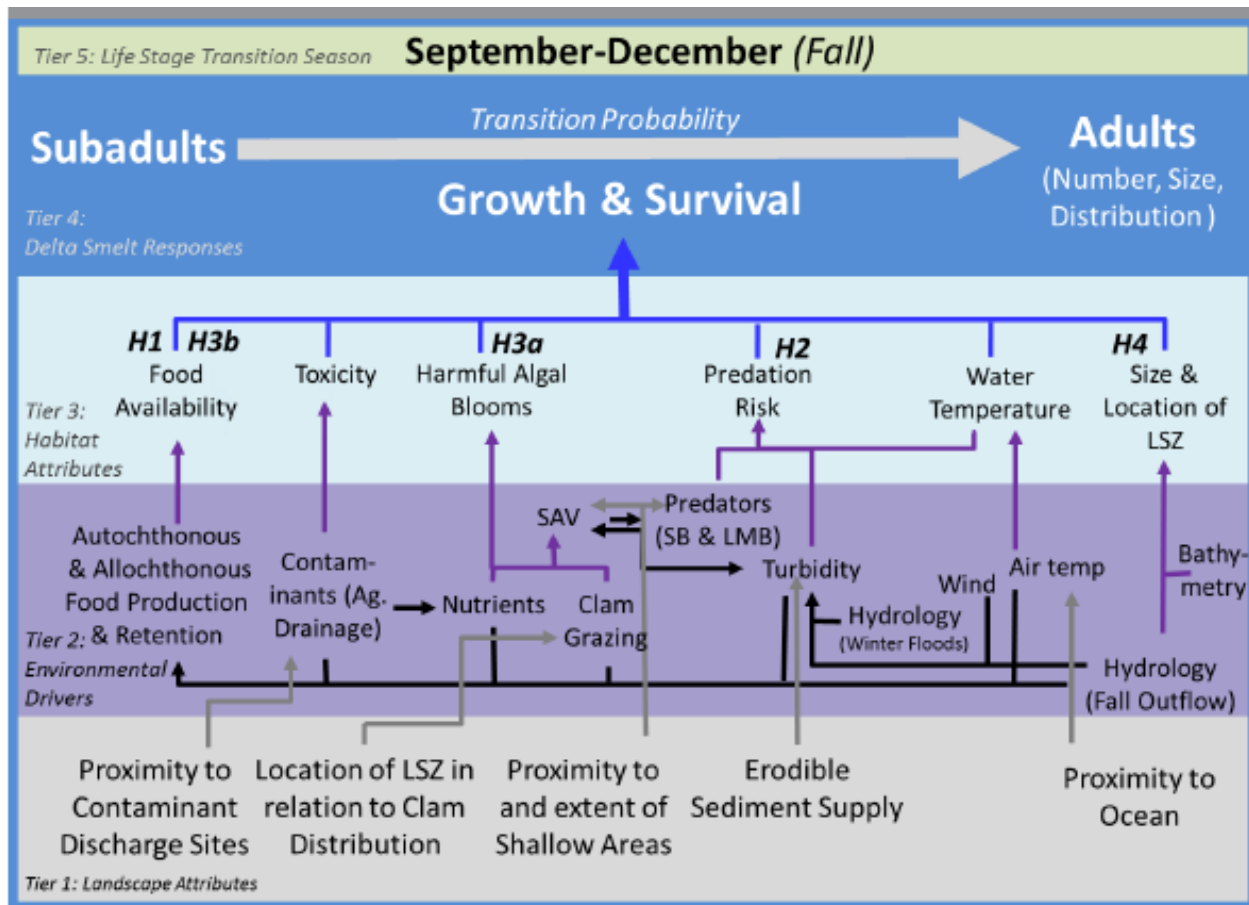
Tier 5: Life Stage Transition Season
September-December (Fall)

Subadults
Transition Probability
Adults
(Number, Size, Distribution )
Growth & Survival
Tier 4: Delta Smelt Responses

H1 H3b
Food Availability
Toxicity
H3a
Harmful Algal Blooms
H2
Predation Risk
Water Temperature
H4
Size & Location of LSZ
Tier 3: Habitat Attributes

SAV
Predators (SB & LMB)
Autochthonous & Allochthonous Food Production & Retention
Contaminants (Ag. Drainage)
Nutrients
Clam Grazing
Turbidity
Wind
Air temp
Bathymetry
Hydrology (Winter Floods)
Hydrology (Fall Outflow)
Tier 2: Environmental Drivers

Proximity to Contaminant Discharge Sites
Location of LSZ in relation to Clam Distribution
Proximity to and extent of Shallow Areas
Erodible Sediment Supply
Proximity to Ocean
Tier 1: Landscape Attributes